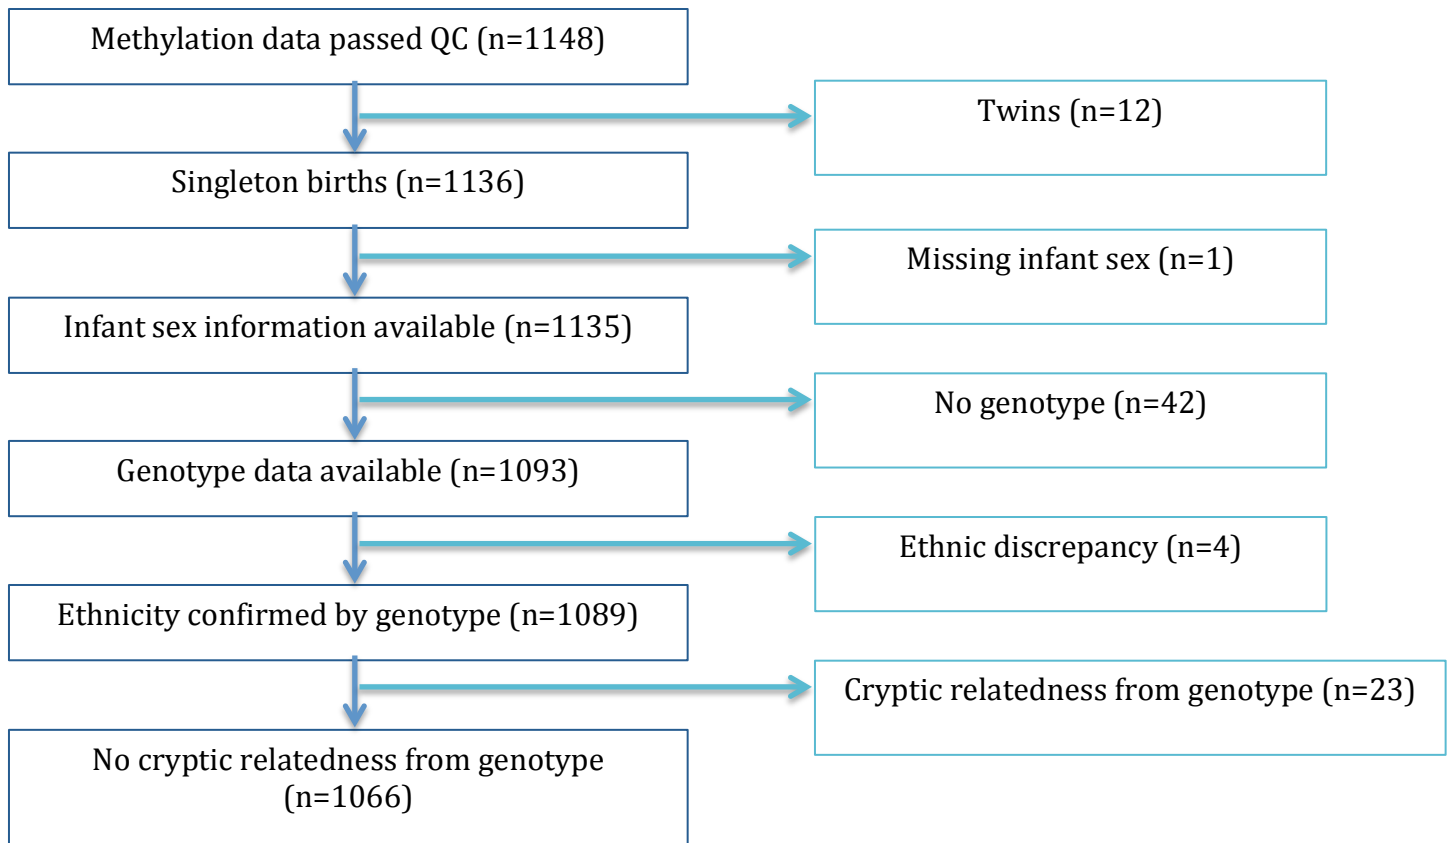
Methylation data passed QC (n=1148)

Twins (n=12)

Singleton births (n=1136)

Missing infant sex (n=1)

Infant sex information available (n=1135)

No genotype (n=42)

Genotype data available (n=1093)

Ethnic discrepancy (n=4)

Ethnicity confirmed by genotype (n=1089)

Cryptic relatedness from genotype (n=23)

No cryptic relatedness from genotype (n=1066)